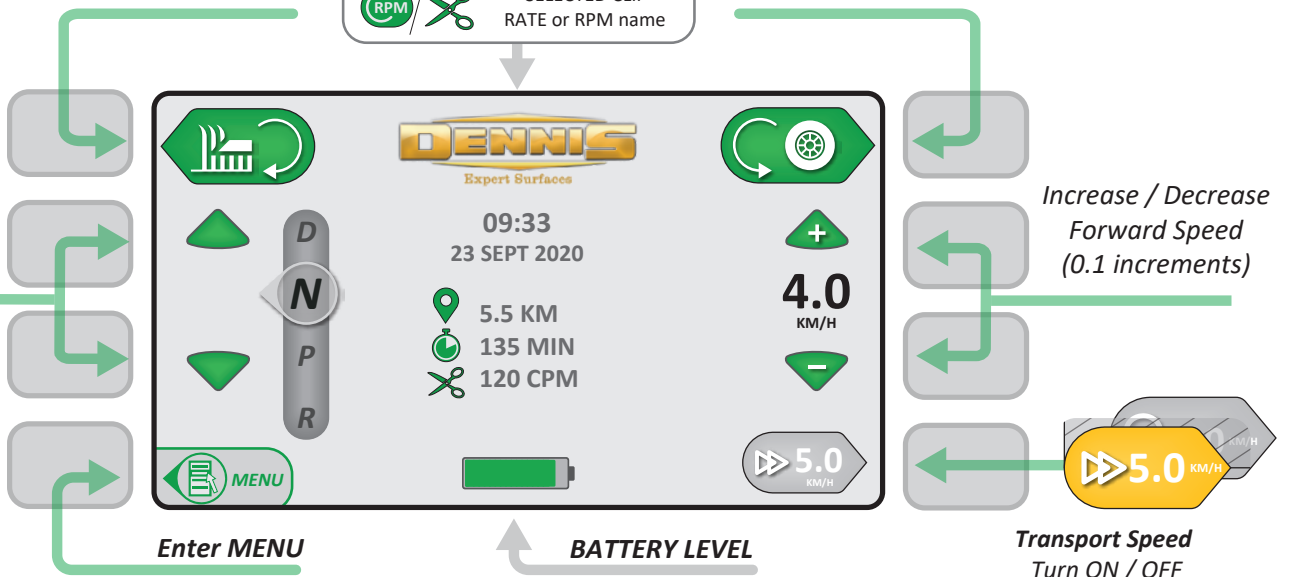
RPM SELECTED CUT RATE or RPM name

DENNIS
Expert Surfaces

09:33
23 SEPT 2020

D
N
P
R

5.5 KM
135 MIN
120 CPM

+
4.0
KM/H
–

MENU

5.0 KM/H

Increase / Decrease Forward Speed (0.1 increments)

5.0 KM/H

Transport Speed
Turn ON / OFF

Enter MENU

BATTERY LEVEL